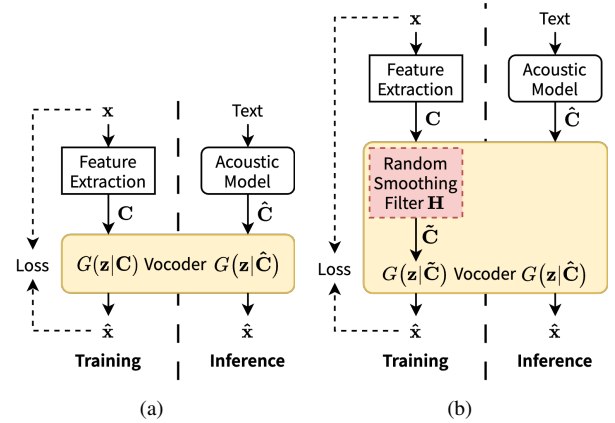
$\mathbf{x}$

Text

Feature Extraction

Acoustic Model

$\mathbf{C}$

$\hat{\mathbf{C}}$

Loss

$G(\mathbf{z}|\mathbf{C})$ Vocoder $G(\mathbf{z}|\hat{\mathbf{C}})$

$\hat{\mathbf{x}}$

$\hat{\mathbf{x}}$

Training

Inference

(a)

$\mathbf{x}$

Text

Feature Extraction

Acoustic Model

$\mathbf{C}$

$\hat{\mathbf{C}}$

Random Smoothing Filter $\mathbf{H}$

$\tilde{\mathbf{C}}$

Loss

$G(\mathbf{z}|\tilde{\mathbf{C}})$ Vocoder $G(\mathbf{z}|\hat{\mathbf{C}})$

$\hat{\mathbf{x}}$

$\hat{\mathbf{x}}$

Training

Inference

(b)